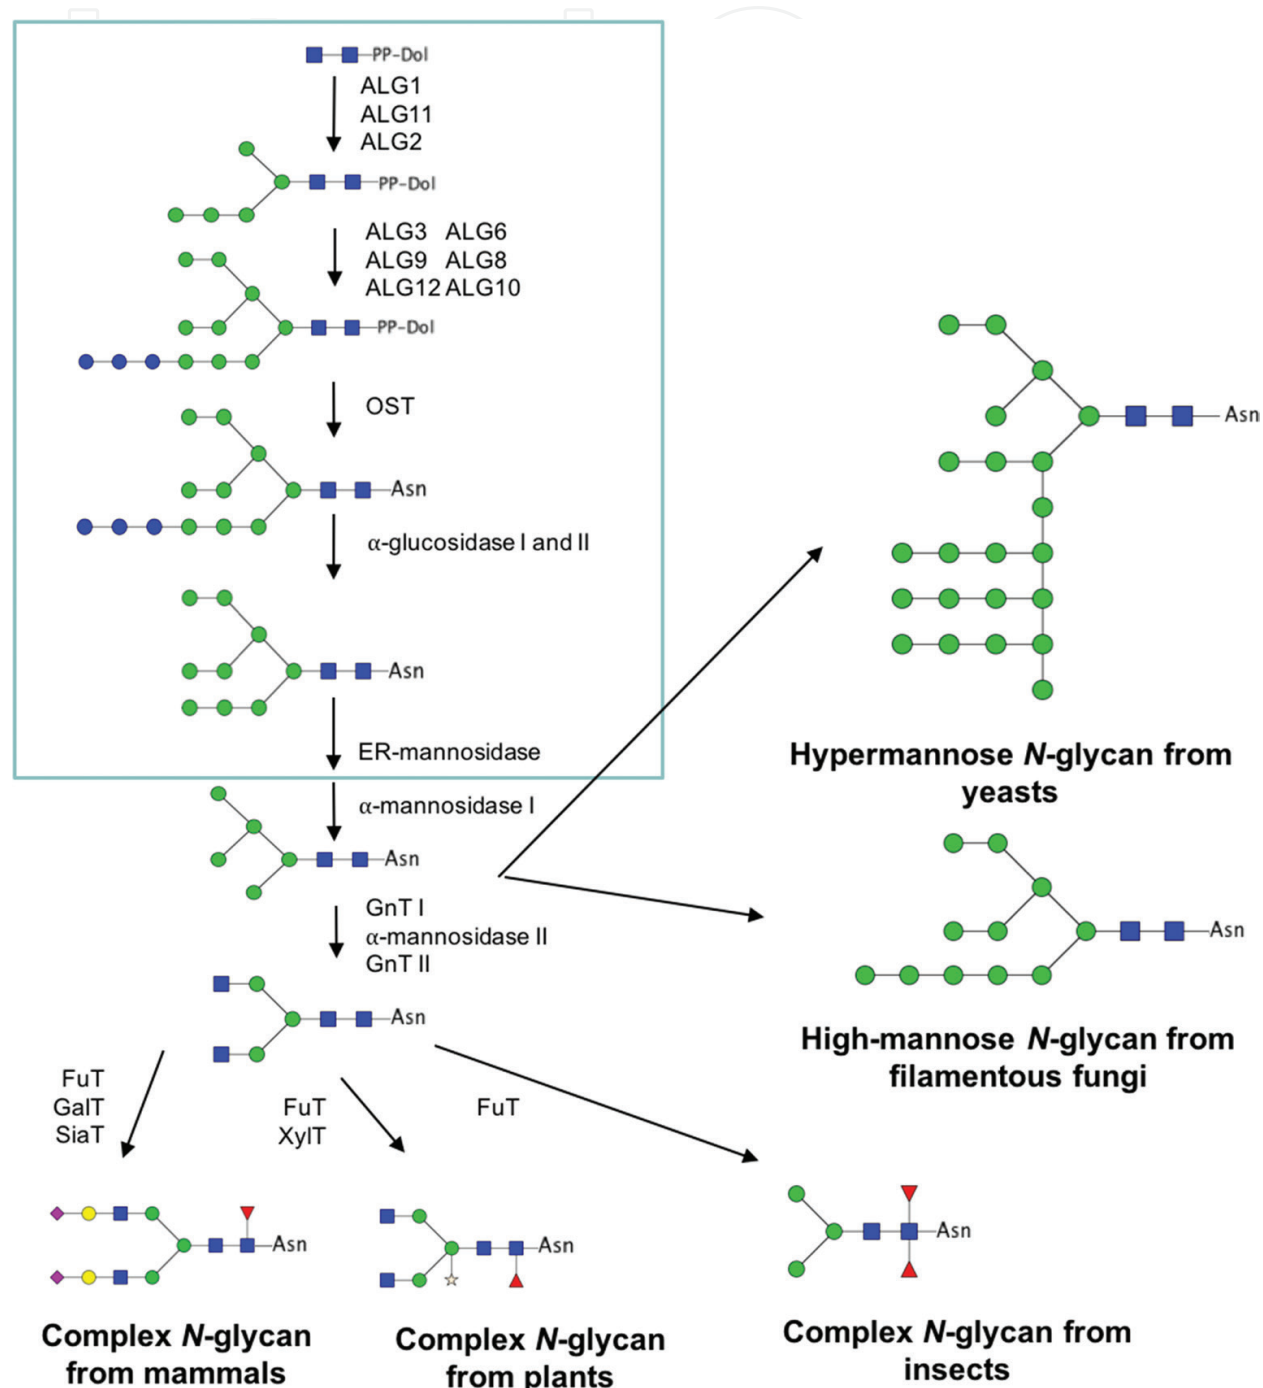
PP-Dol
ALG1
ALG11
ALG2
PP-Dol
ALG3 ALG6
ALG9 ALG8
ALG12 ALG10
PP-Dol
OST
Asn
α-glucosidase I and II
Asn
ER-mannosidase
α-mannosidase I
Asn
GnT I
α-mannosidase II
GnT II
Asn
FuT
GalT
SiaT
FuT
XylT
FuT
Asn
Asn
Asn
Complex *N*-glycan from mammals
Complex *N*-glycan from plants
Complex *N*-glycan from insects
Asn
Hypermannose *N*-glycan from yeasts
Asn
High-mannose *N*-glycan from filamentous fungi